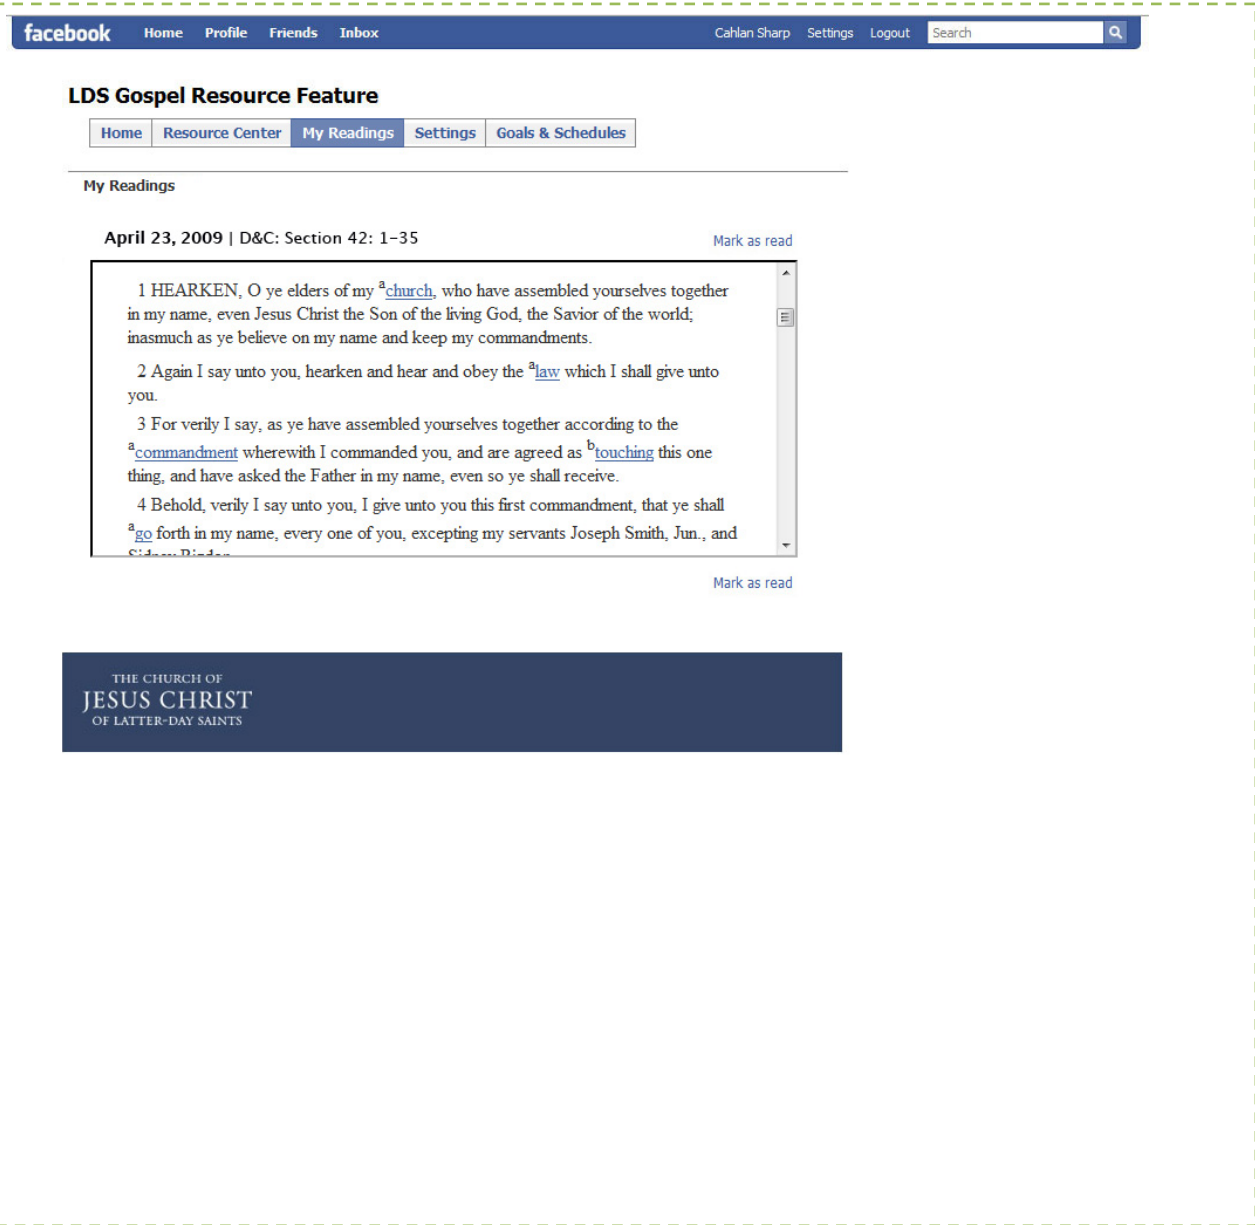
facebook Home Profile Friends Inbox Cahlan Sharp Settings Logout Search

LDS Gospel Resource Feature

Home | Resource Center | My Readings | Settings | Goals & Schedules

My Readings

April 23, 2009 | D&C: Section 42: 1-35

Mark as read

1 HEARKEN, O ye elders of my $^{a}$church, who have assembled yourselves together in my name, even Jesus Christ the Son of the living God, the Savior of the world; inasmuch as ye believe on my name and keep my commandments.

2 Again I say unto you, hearken and hear and obey the $^{a}$law which I shall give unto you.

3 For verily I say, as ye have assembled yourselves together according to the $^{a}$commandment wherewith I commanded you, and are agreed as $^{b}$touching this one thing, and have asked the Father in my name, even so ye shall receive.

4 Behold, verily I say unto you, I give unto you this first commandment, that ye shall $^{a}$go forth in my name, every one of you, excepting my servants Joseph Smith, Jun., and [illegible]

Mark as read

THE CHURCH OF
JESUS CHRIST
OF LATTER-DAY SAINTS